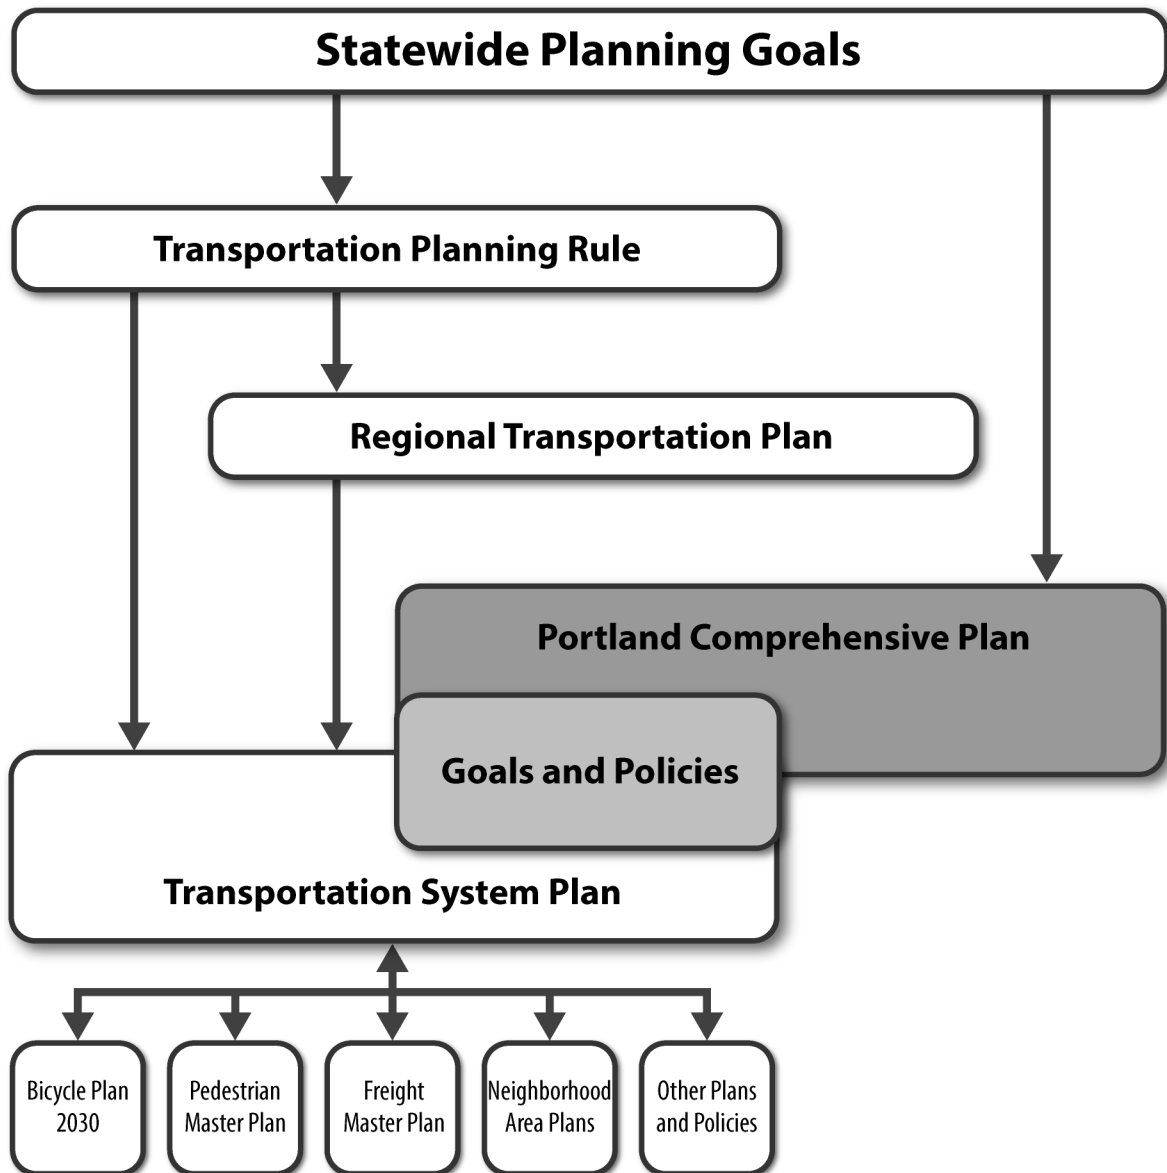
Statewide Planning Goals

Transportation Planning Rule

Regional Transportation Plan

Portland Comprehensive Plan

Goals and Policies

Transportation System Plan

Bicycle Plan 2030

Pedestrian Master Plan

Freight Master Plan

Neighborhood Area Plans

Other Plans and Policies